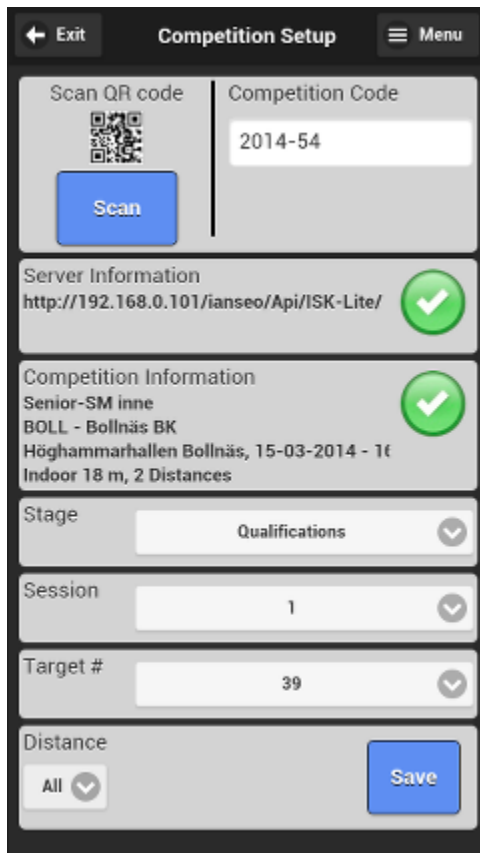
Exit
Competition Setup
Menu

Scan QR code
Scan
Competition Code
2014-54

Server Information
http://192.168.0.101/ianseo/Api/ISK-Lite/

Competition Information
Senior-SM inne
BOLL - Bollnäs BK
Höghammarhallen Bollnäs, 15-03-2014 - 1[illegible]
Indoor 18 m, 2 Distances

Stage
Qualifications

Session
1

Target #
39

Distance
All
Save